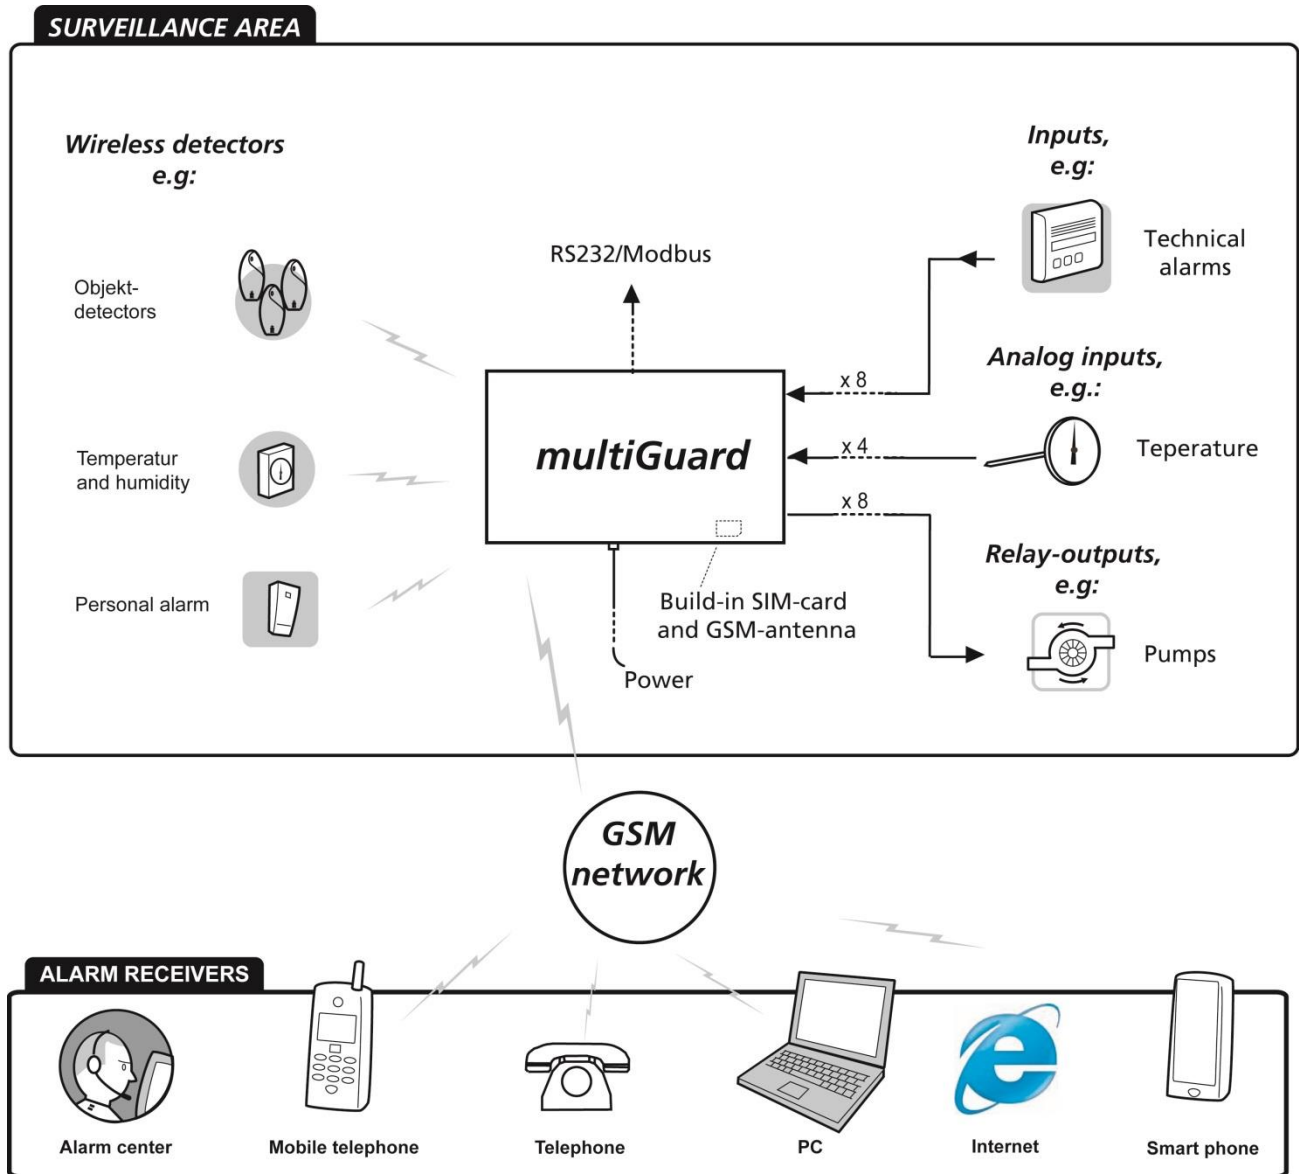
SURVEILLANCE AREA

Wireless detectors e.g:

Objekt-detectors

Temperatur and humidity

Personal alarm

RS232/Modbus

multiGuard

x 8

x 4

x 8

Build-in SIM-card and GSM-antenna

Power

Inputs, e.g:

Technical alarms

Analog inputs, e.g.:

Teperature

Relay-outputs, e.g:

Pumps

GSM network

ALARM RECEIVERS

Alarm center

Mobile telephone

Telephone

PC

Internet

Smart phone